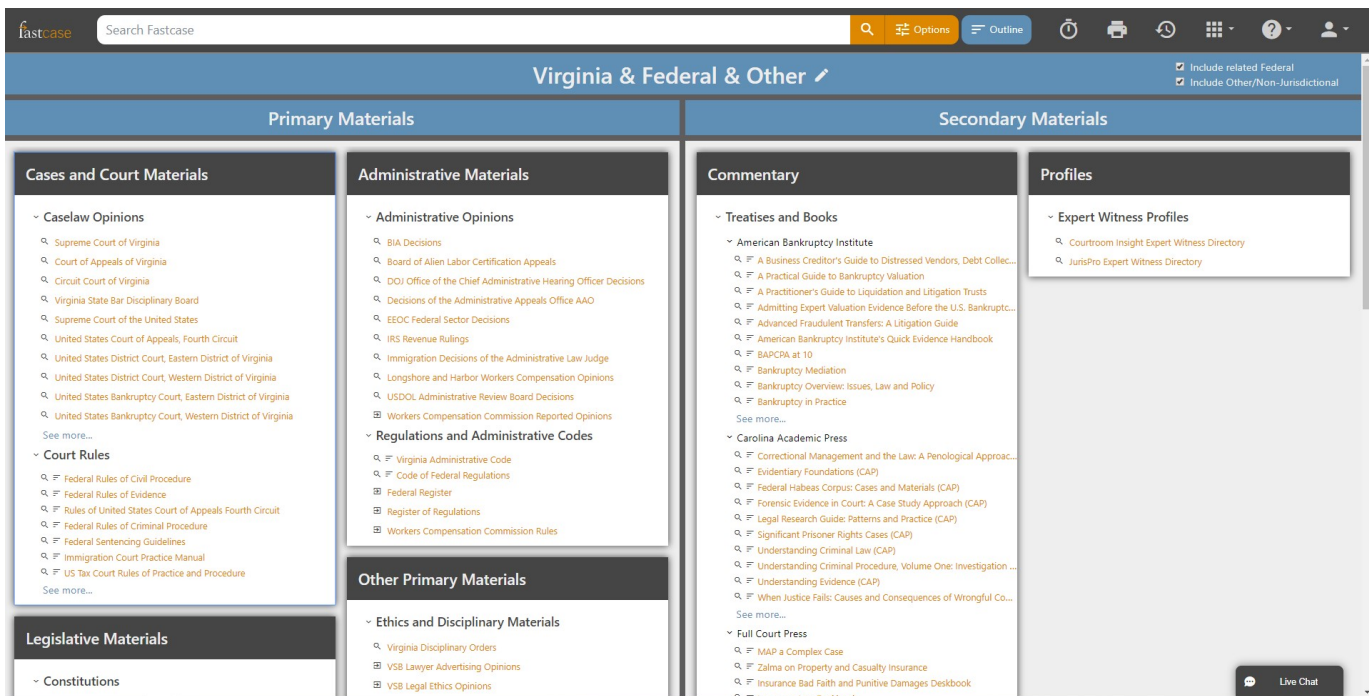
fastcase

Search Fastcase

Options

Outline

Virginia & Federal & Other

Include related Federal
Include Other/Non-Jurisdictional

Primary Materials

Secondary Materials

Cases and Court Materials

Caselaw Opinions
Supreme Court of Virginia
Court of Appeals of Virginia
Circuit Court of Virginia
Virginia State Bar Disciplinary Board
Supreme Court of the United States
United States Court of Appeals, Fourth Circuit
United States District Court, Eastern District of Virginia
United States District Court, Western District of Virginia
United States Bankruptcy Court, Eastern District of Virginia
United States Bankruptcy Court, Western District of Virginia
See more...

Court Rules
Federal Rules of Civil Procedure
Federal Rules of Evidence
Rules of United States Court of Appeals Fourth Circuit
Federal Rules of Criminal Procedure
Federal Sentencing Guidelines
Immigration Court Practice Manual
US Tax Court Rules of Practice and Procedure
See more...

Legislative Materials

Constitutions

Administrative Materials

Administrative Opinions
BIA Decisions
Board of Alien Labor Certification Appeals
DOJ Office of the Chief Administrative Hearing Officer Decisions
Decisions of the Administrative Appeals Office AAO
EEOC Federal Sector Decisions
IRS Revenue Rulings
Immigration Decisions of the Administrative Law Judge
Longshore and Harbor Workers Compensation Opinions
USDOL Administrative Review Board Decisions
Workers Compensation Commission Reported Opinions

Regulations and Administrative Codes
Virginia Administrative Code
Code of Federal Regulations
Federal Register
Register of Regulations
Workers Compensation Commission Rules

Other Primary Materials

Ethics and Disciplinary Materials
Virginia Disciplinary Orders
VSB Lawyer Advertising Opinions
VSB Legal Ethics Opinions

Commentary

Treatises and Books
American Bankruptcy Institute
A Business Creditor's Guide to Distressed Vendors, Debt Collec...
A Practical Guide to Bankruptcy Valuation
A Practitioner's Guide to Liquidation and Litigation Trusts
Admitting Expert Valuation Evidence Before the U.S. Bankruptc...
Advanced Fraudulent Transfers: A Litigation Guide
American Bankruptcy Institute's Quick Evidence Handbook
BAPCPA at 10
Bankruptcy Mediation
Bankruptcy Overview: Issues, Law and Policy
Bankruptcy in Practice
See more...
Carolina Academic Press
Correctional Management and the Law: A Penological Approac...
Evidentiary Foundations (CAP)
Federal Habeas Corpus: Cases and Materials (CAP)
Forensic Evidence in Court: A Case Study Approach (CAP)
Legal Research Guide: Patterns and Practice (CAP)
Significant Prisoner Rights Cases (CAP)
Understanding Criminal Law (CAP)
Understanding Criminal Procedure, Volume One: Investigation ...
Understanding Evidence (CAP)
When Justice Fails: Causes and Consequences of Wrongful Co...
See more...
Full Court Press
MAP a Complex Case
Zalma on Property and Casualty Insurance
Insurance Bad Faith and Punitive Damages Deskbook

Profiles

Expert Witness Profiles
Courtroom Insight Expert Witness Directory
JurisPro Expert Witness Directory

Live Chat